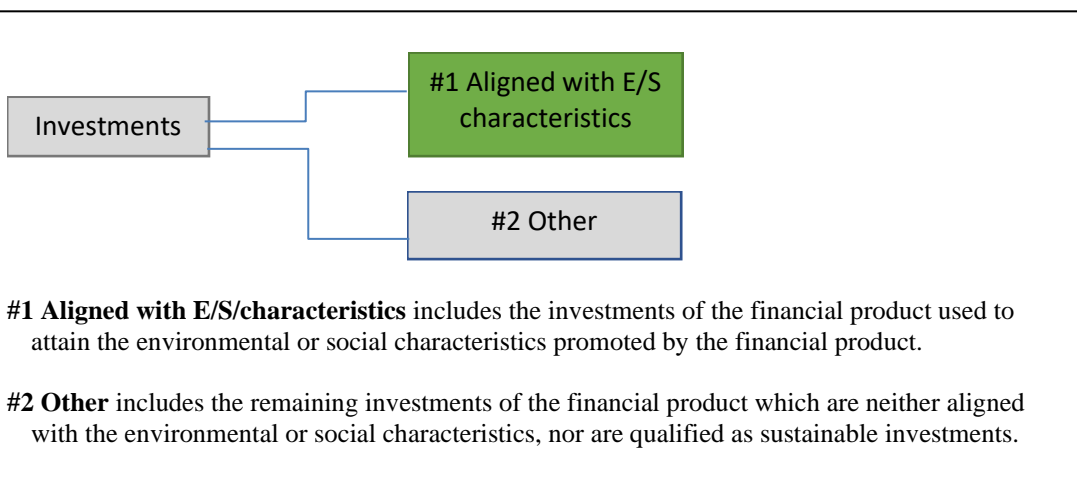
Investments

#1 Aligned with E/S characteristics

#2 Other

**#1 Aligned with E/S/characteristics** includes the investments of the financial product used to attain the environmental or social characteristics promoted by the financial product.

**#2 Other** includes the remaining investments of the financial product which are neither aligned with the environmental or social characteristics, nor are qualified as sustainable investments.